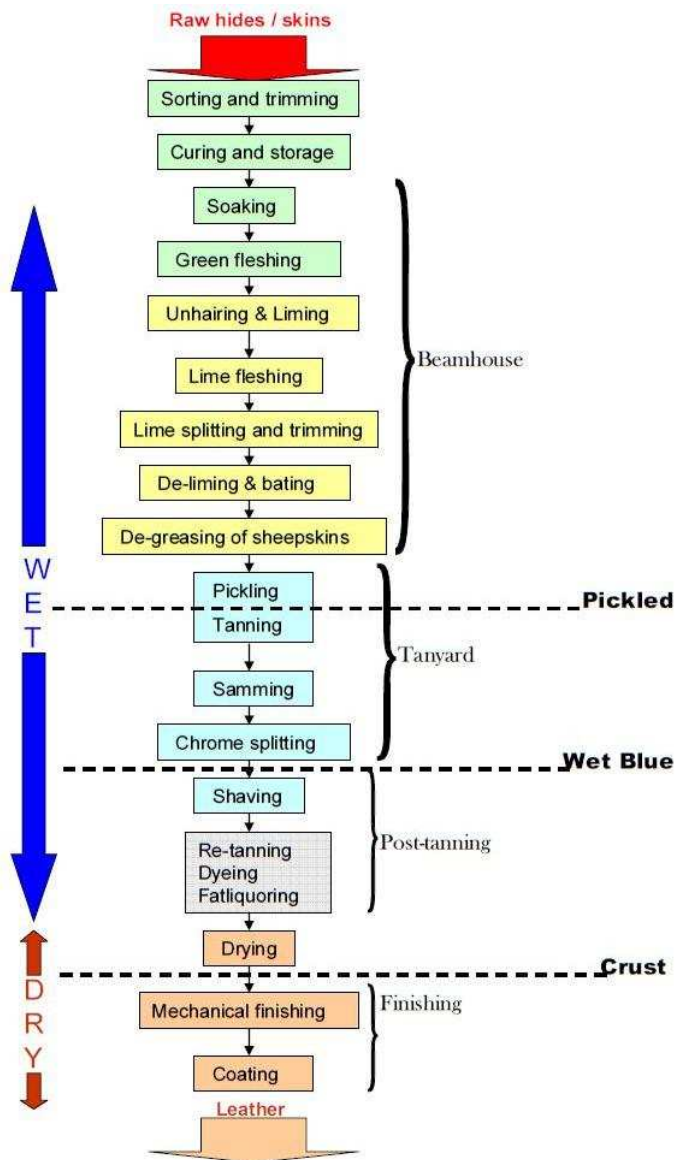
Raw hides / skins

Sorting and trimming

Curing and storage

Soaking

Green fleshing

Unhairing & Liming

Lime fleshing

Lime splitting and trimming

De-liming & bating

De-greasing of sheepskins

Beamhouse

W
E
T

Pickling

Pickled

Tanning

Tanyard

Samming

Chrome splitting

Wet Blue

Shaving

Re-tanning
Dyeing
Fatliquoring

Post-tanning

Drying

Crust

D
R
Y

Mechanical finishing

Finishing

Coating

Leather